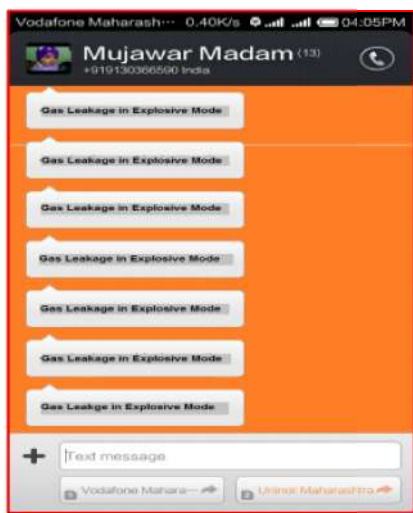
Vodafone Maharash··· 0.40K/s 04:05PM

Mujawar Madam (13)
+919130366590 India

Gas Leakage in Explosive Mode

Gas Leakage in Explosive Mode

Gas Leakage in Explosive Mode

Gas Leakage in Explosive Mode

Gas Leakage in Explosive Mode

Gas Leakage in Explosive Mode

Gas Leakge in Explosive Mode

+ Text message

Vodafone Mahara···

Uninor Maharashtra